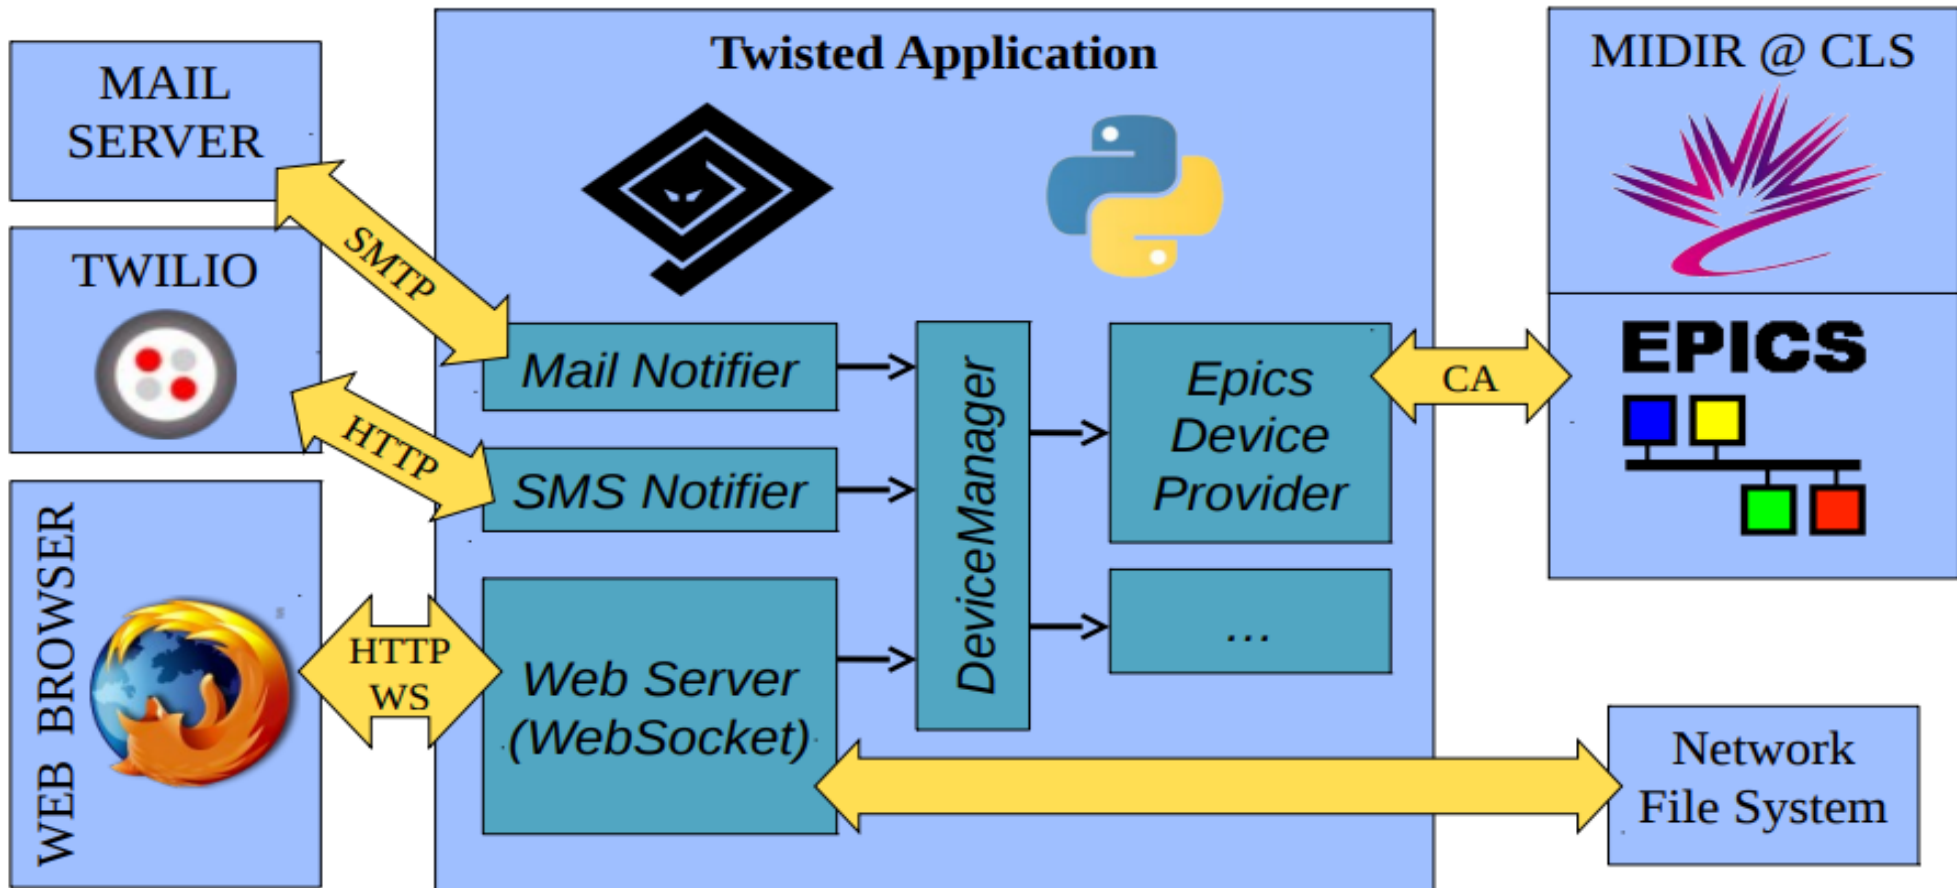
MAIL SERVER

TWILIO

WEB BROWSER

Twisted Application

MIDIR @ CLS

EPICS

SMTP

HTTP

HTTP WS

CA

Mail Notifier

SMS Notifier

Web Server (WebSocket)

DeviceManager

Epics Device Provider

...

Network File System